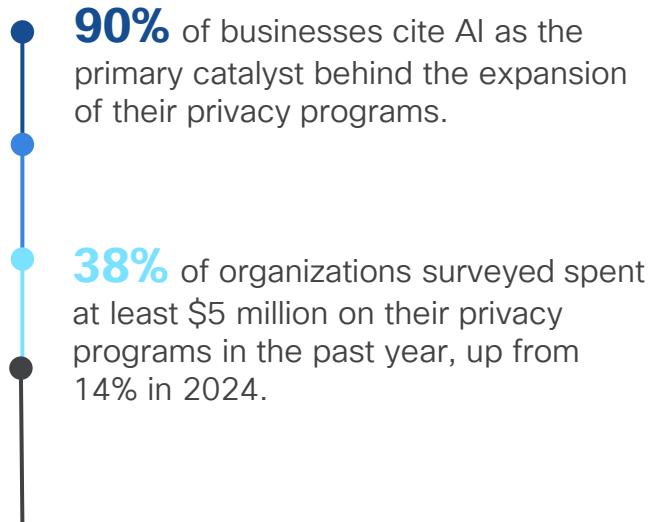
**90%** of businesses cite AI as the primary catalyst behind the expansion of their privacy programs.

**38%** of organizations surveyed spent at least \$5 million on their privacy programs in the past year, up from 14% in 2024.